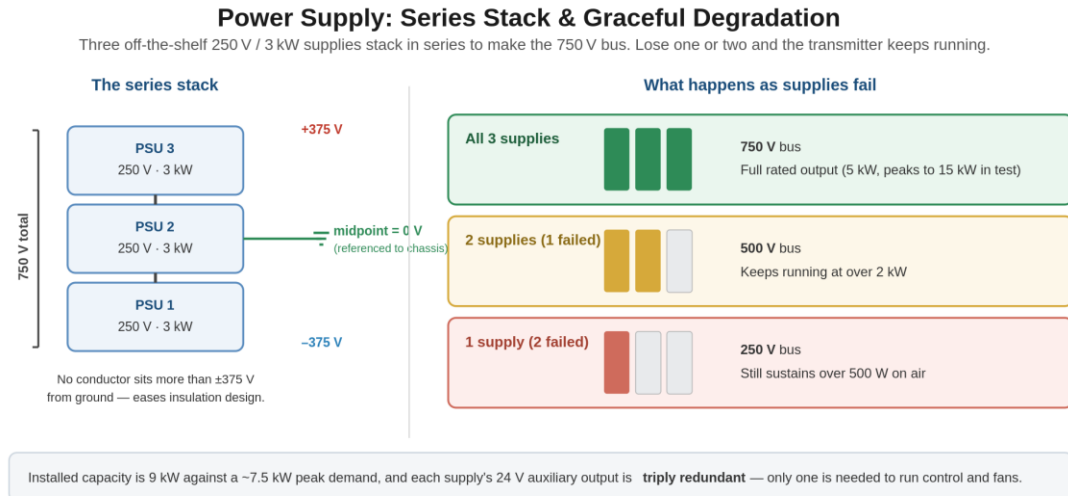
Power Supply: Series Stack & Graceful Degradation

Three off-the-shelf 250 V / 3 kW supplies stack in series to make the 750 V bus. Lose one or two and the transmitter keeps running.

The series stack

750 V total

+375 V

PSU 3
250 V · 3 kW

PSU 2
250 V · 3 kW

midpoint = 0 V
(referenced to chassis)

PSU 1
250 V · 3 kW

−375 V

No conductor sits more than ±375 V from ground — eases insulation design.

What happens as supplies fail

All 3 supplies
750 V bus
Full rated output (5 kW, peaks to 15 kW in test)

2 supplies (1 failed)
500 V bus
Keeps running at over 2 kW

1 supply (2 failed)
250 V bus
Still sustains over 500 W on air

Installed capacity is 9 kW against a ~7.5 kW peak demand, and each supply's 24 V auxiliary output is triply redundant — only one is needed to run control and fans.